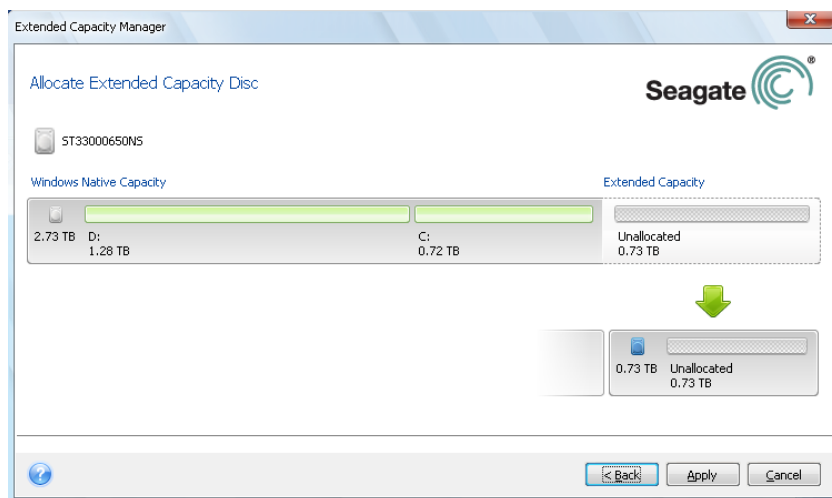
Extended Capacity Manager

Allocate Extended Capacity Disc

Seagate®

ST33000650NS

Windows Native Capacity

Extended Capacity

2.73 TB D:
1.28 TB

C:
0.72 TB

Unallocated
0.73 TB

0.73 TB Unallocated
0.73 TB

< Back Apply Cancel